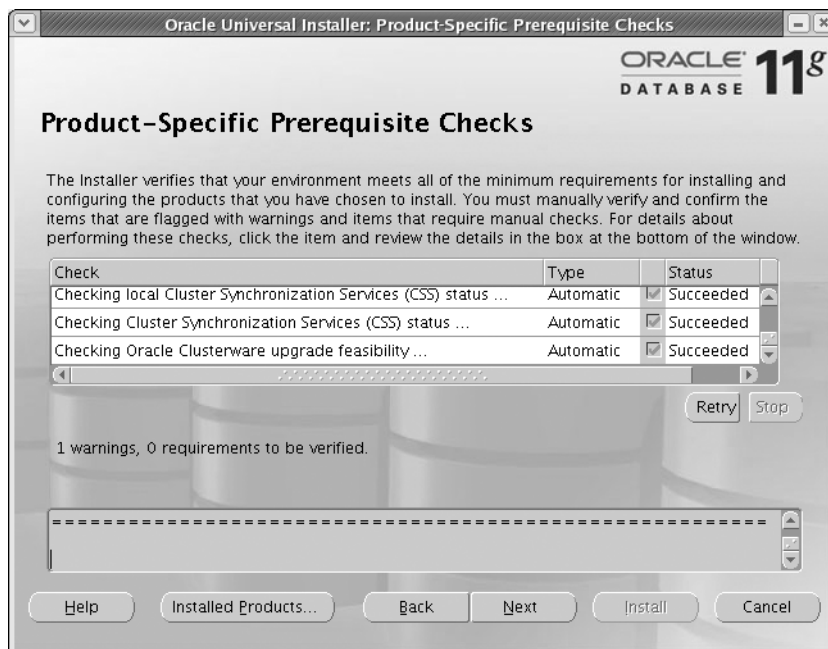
Oracle Universal Installer: Product-Specific Prerequisite Checks

ORACLE DATABASE 11g

Product-Specific Prerequisite Checks

The Installer verifies that your environment meets all of the minimum requirements for installing and configuring the products that you have chosen to install. You must manually verify and confirm the items that are flagged with warnings and items that require manual checks. For details about performing these checks, click the item and review the details in the box at the bottom of the window.

| Check | Type | Status |
|---|---|---|
| Checking local Cluster Synchronization Services (CSS) status ... | Automatic | Succeeded |
| Checking Cluster Synchronization Services (CSS) status ... | Automatic | Succeeded |
| Checking Oracle Clusterware upgrade feasibility ... | Automatic | Succeeded |

Retry Stop

1 warnings, 0 requirements to be verified.

=====================================================

Help Installed Products... Back Next Install Cancel